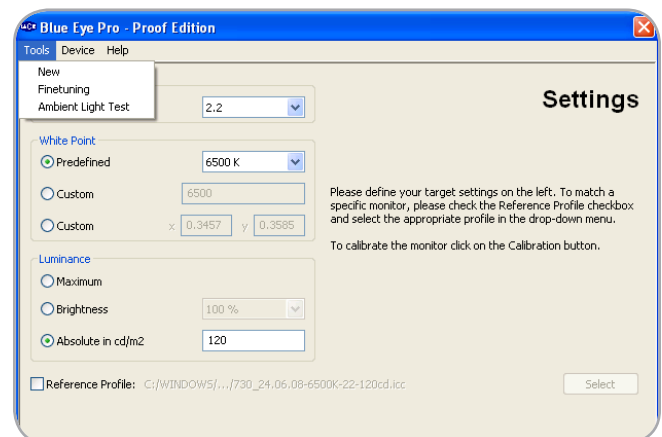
Blue Eye Pro - Proof Edition

Tools Device Help

New
Finetuning
Ambient Light Test

2.2

Settings

White Point

Predefined 6500 K

Custom 6500

Custom x 0.3457 y 0.3585

Please define your target settings on the left. To match a specific monitor, please check the Reference Profile checkbox and select the appropriate profile in the drop-down menu.

To calibrate the monitor click on the Calibration button.

Luminance

Maximum

Brightness 100 %

Absolute in cd/m2 120

Reference Profile: C:/WINDOWS/.../730_24.06.08-6500K-22-120cd.icc

Select